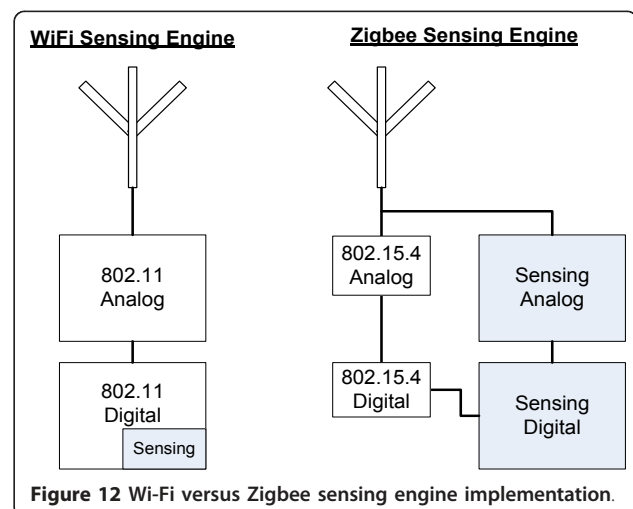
WiFi Sensing Engine

Zigbee Sensing Engine

802.11 Analog

802.11 Digital

Sensing

802.15.4 Analog

Sensing Analog

802.15.4 Digital

Sensing Digital

Figure 12 Wi-Fi versus Zigbee sensing engine implementation.